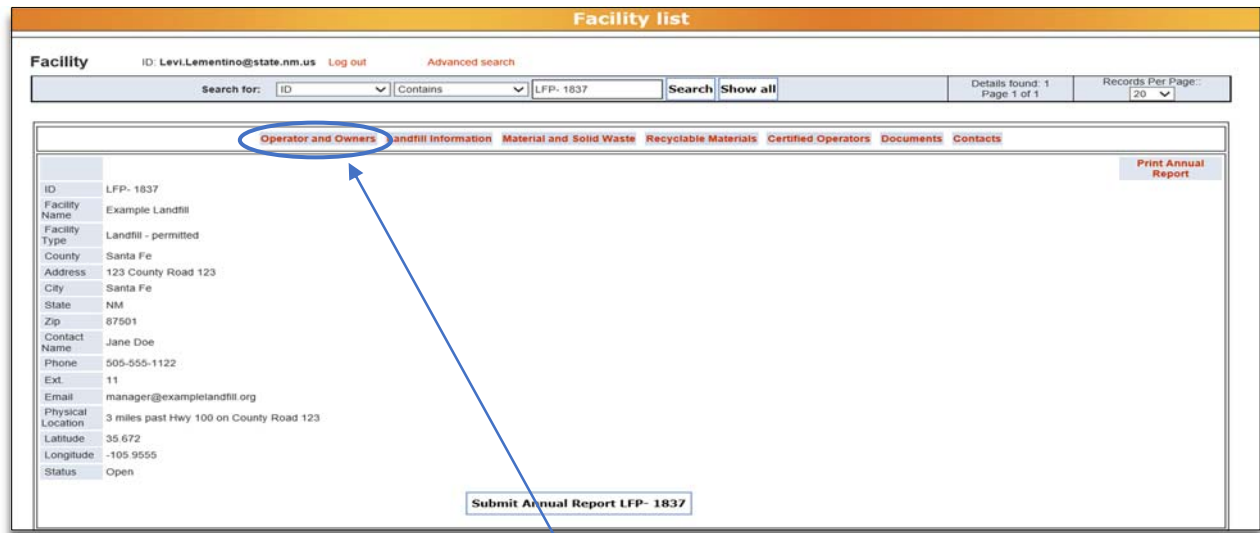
Facility list

Facility ID: Levi.Lementino@state.nm.us Log out Advanced search

Search for: ID Contains LFP- 1837 Search Show all

Details found: 1
Page 1 of 1

Records Per Page::
20

Operator and Owners Landfill Information Material and Solid Waste Recyclable Materials Certified Operators Documents Contacts

Print Annual Report

| | |
|---|---|
| ID | LFP- 1837 |
| Facility Name | Example Landfill |
| Facility Type | Landfill - permitted |
| County | Santa Fe |
| Address | 123 County Road 123 |
| City | Santa Fe |
| State | NM |
| Zip | 87501 |
| Contact Name | Jane Doe |
| Phone | 505-555-1122 |
| Ext. | 11 |
| Email | manager@examplelandfill.org |
| Physical Location | 3 miles past Hwy 100 on County Road 123 |
| Latitude | 35.672 |
| Longitude | -105.9555 |
| Status | Open |

Submit Annual Report LFP- 1837